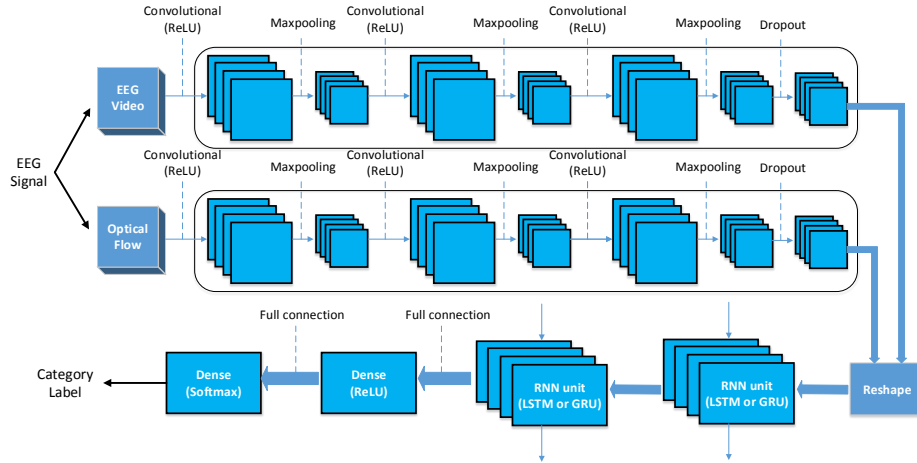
Convolutional (ReLU)
Maxpooling
Convolutional (ReLU)
Maxpooling
Convolutional (ReLU)
Maxpooling
Dropout

EEG Video

EEG Signal

Convolutional (ReLU)
Maxpooling
Convolutional (ReLU)
Maxpooling
Convolutional (ReLU)
Maxpooling
Dropout

Optical Flow

Full connection
Full connection

Category Label

Dense (Softmax)

Dense (ReLU)

RNN unit (LSTM or GRU)

RNN unit (LSTM or GRU)

Reshape